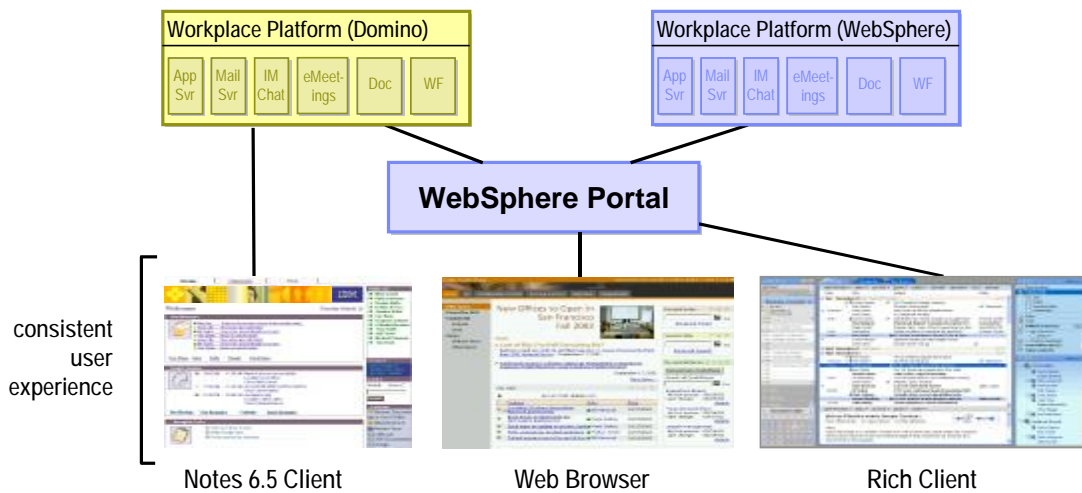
Workplace Platform (Domino)

App Svr

Mail Svr

IM Chat

eMeetings

Doc

WF

Workplace Platform (WebSphere)

App Svr

Mail Svr

IM Chat

eMeetings

Doc

WF

WebSphere Portal

consistent user experience

IBM

New Offices to Open in San Francisco Fall 2002

Notes 6.5 Client

Web Browser

Rich Client